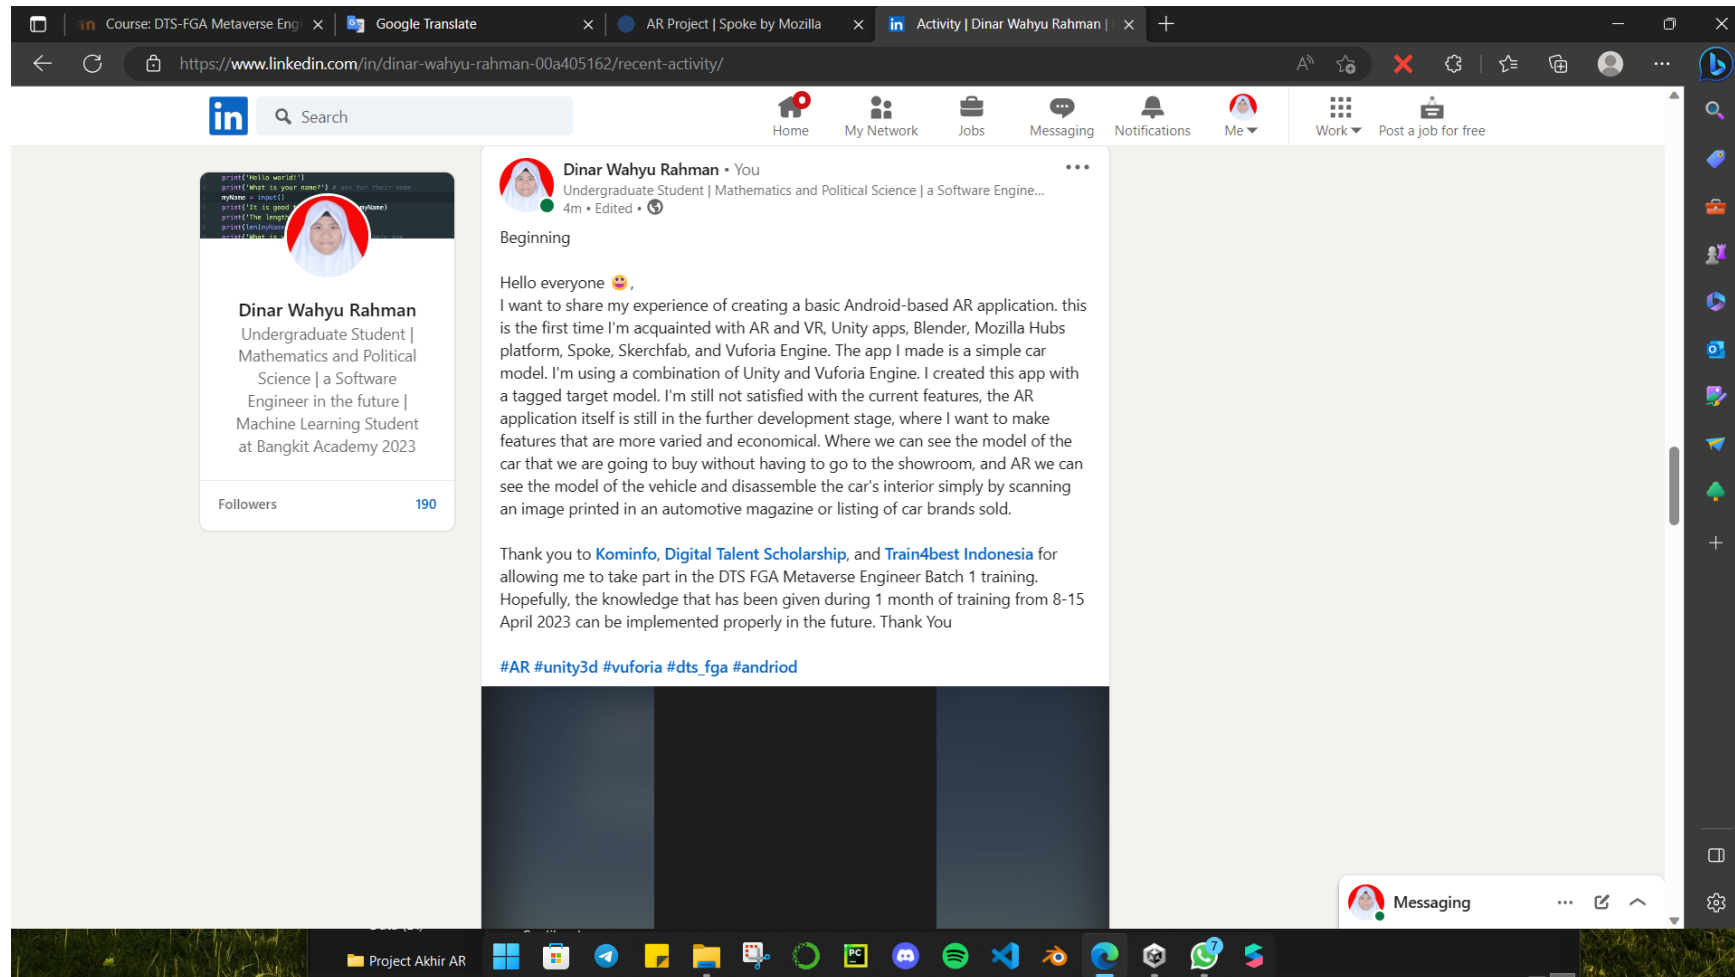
Course: DTS-FGA Metaverse Eng
Google Translate
AR Project | Spoke by Mozilla
Activity | Dinar Wahyu Rahman |

https://www.linkedin.com/in/dinar-wahyu-rahman-00a405162/recent-activity/

Search
Home
My Network
Jobs
Messaging
Notifications
Me
Work
Post a job for free

Dinar Wahyu Rahman
Undergraduate Student | Mathematics and Political Science | a Software Engineer in the future | Machine Learning Student at Bangkit Academy 2023

Followers 190

Dinar Wahyu Rahman • You
Undergraduate Student | Mathematics and Political Science | a Software Engine...
4m • Edited •

Beginning

Hello everyone 😀,
I want to share my experience of creating a basic Android-based AR application. this is the first time I'm acquainted with AR and VR, Unity apps, Blender, Mozilla Hubs platform, Spoke, Skerchfab, and Vuforia Engine. The app I made is a simple car model. I'm using a combination of Unity and Vuforia Engine. I created this app with a tagged target model. I'm still not satisfied with the current features, the AR application itself is still in the further development stage, where I want to make features that are more varied and economical. Where we can see the model of the car that we are going to buy without having to go to the showroom, and AR we can see the model of the vehicle and disassemble the car's interior simply by scanning an image printed in an automotive magazine or listing of car brands sold.

Thank you to Kominfo, Digital Talent Scholarship, and Train4best Indonesia for allowing me to take part in the DTS FGA Metaverse Engineer Batch 1 training. Hopefully, the knowledge that has been given during 1 month of training from 8-15 April 2023 can be implemented properly in the future. Thank You

#AR #unity3d #vuforia #dts_fga #andriod

Messaging

Project Akhir AR